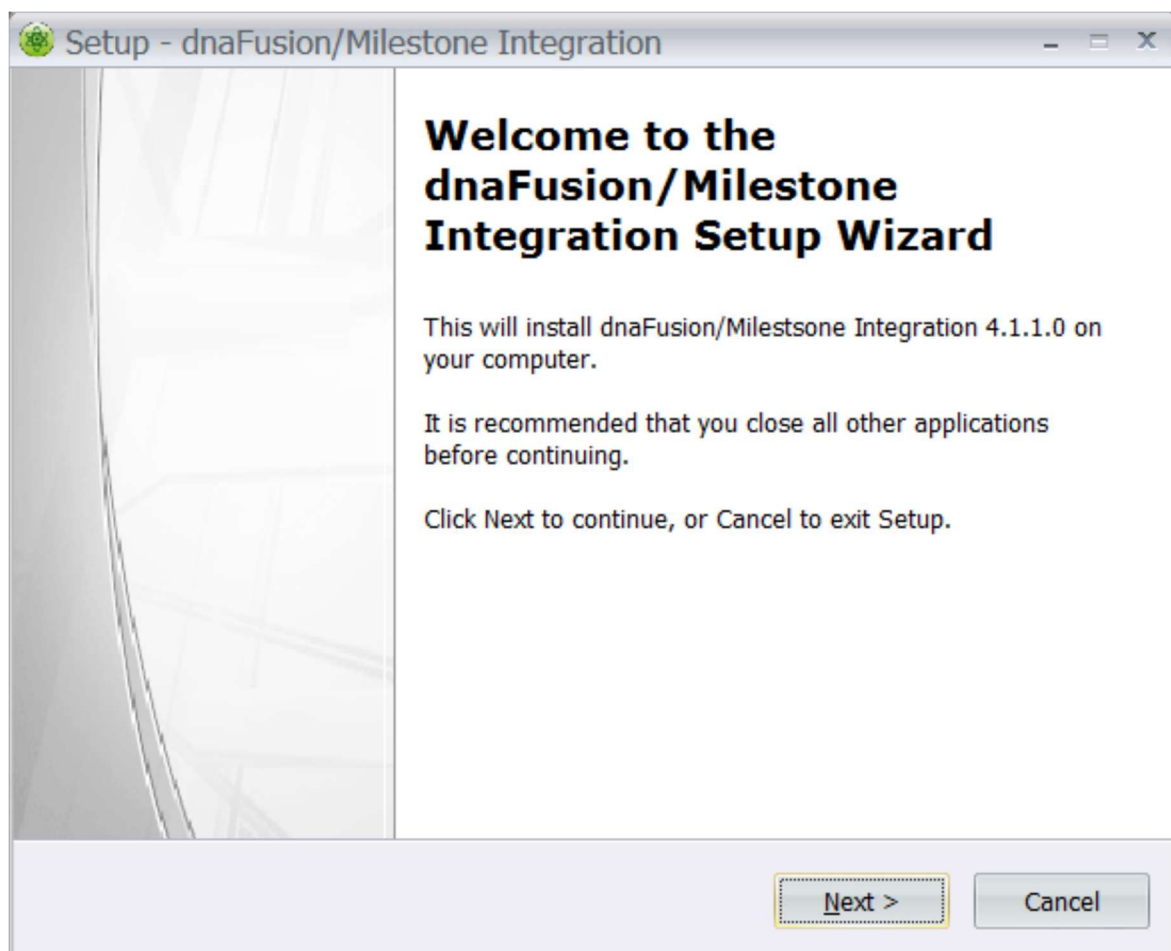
Setup - dnaFusion/Milestone Integration

Welcome to the dnaFusion/Milestone Integration Setup Wizard

This will install dnaFusion/Milestsone Integration 4.1.1.0 on your computer.

It is recommended that you close all other applications before continuing.

Click Next to continue, or Cancel to exit Setup.

Next >

Cancel